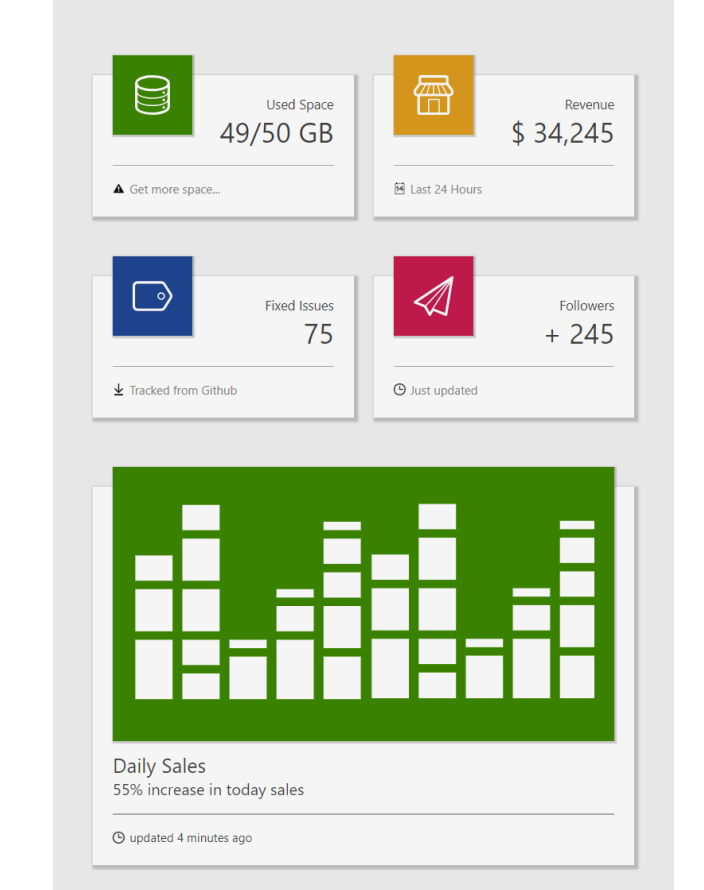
Used Space
49/50 GB

Get more space...

Revenue
$ 34,245

Last 24 Hours

Fixed Issues
75

Tracked from Github

Followers
+ 245

Just updated

Daily Sales
55% increase in today sales

updated 4 minutes ago